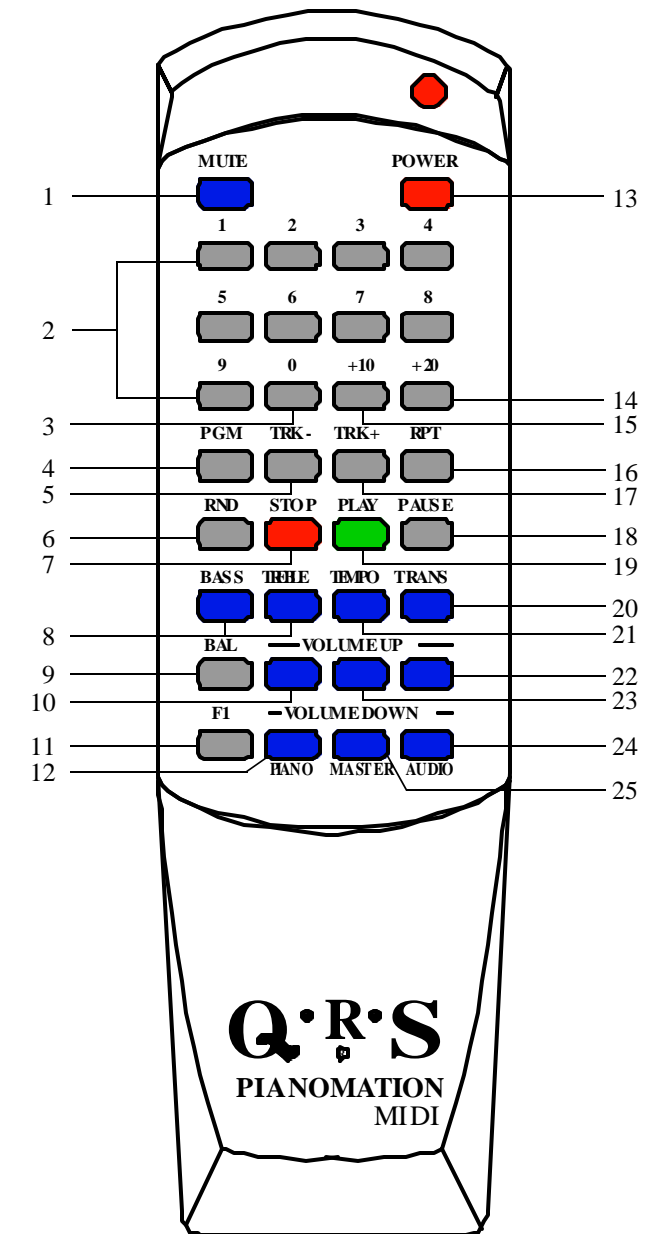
MUTE
POWER
1
13
1 2 3 4
2
5 6 7 8
9 0 +10 +20
14
3
15
PGM TRK- TRK+ RPT
4
16
5
17
RND STOP PLAY PAUSE
6
18
7
19
BASS TREBLE TEMPO TRANS
20
8
21
BAL VOLUME UP
9
22
10
23
F1 VOLUME DOWN
11
24
12
PIANO MASTER AUDIO
25

Q·R·S
PIANOMATION
MIDI